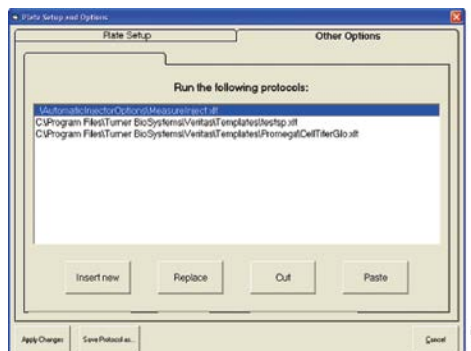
Plate Setup and Options

Plate Setup

Other Options

Run the following protocols:

.\AutomaticInjectorOptions\MeasureInject.xlt
C:\Program Files\Turner BioSystems\Veritas\Templates\testsp.xlt
C:\Program Files\Turner BioSystems\Veritas\Templates\Promega\CellTiterGlo.xlt

Insert new

Replace

Cut

Paste

Apply Changes

Save Protocol as...

Cancel